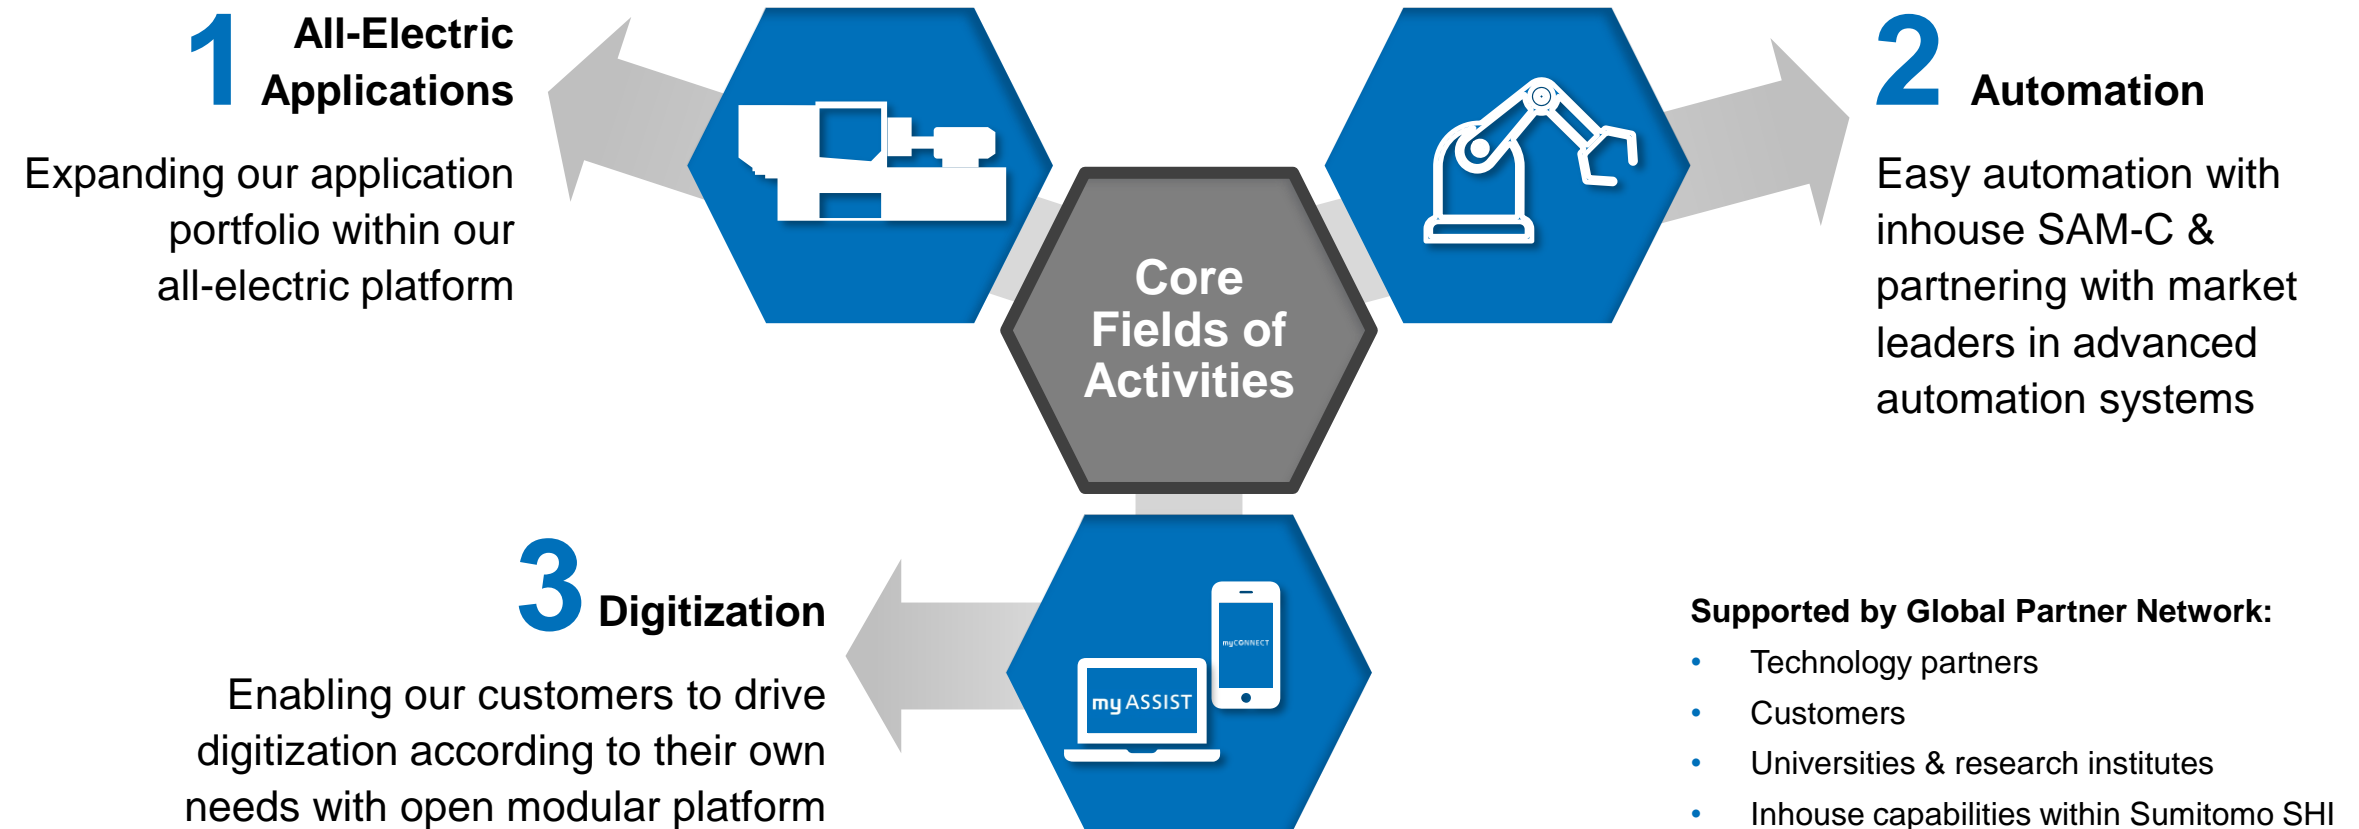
1 All-Electric Applications

Expanding our application portfolio within our all-electric platform

Core Fields of Activities

2 Automation

Easy automation with inhouse SAM-C & partnering with market leaders in advanced automation systems

3 Digitization

Enabling our customers to drive digitization according to their own needs with open modular platform

my ASSIST

myCONNECT

Supported by Global Partner Network:

- Technology partners
- Customers
- Universities & research institutes
- Inhouse capabilities within Sumitomo SHI